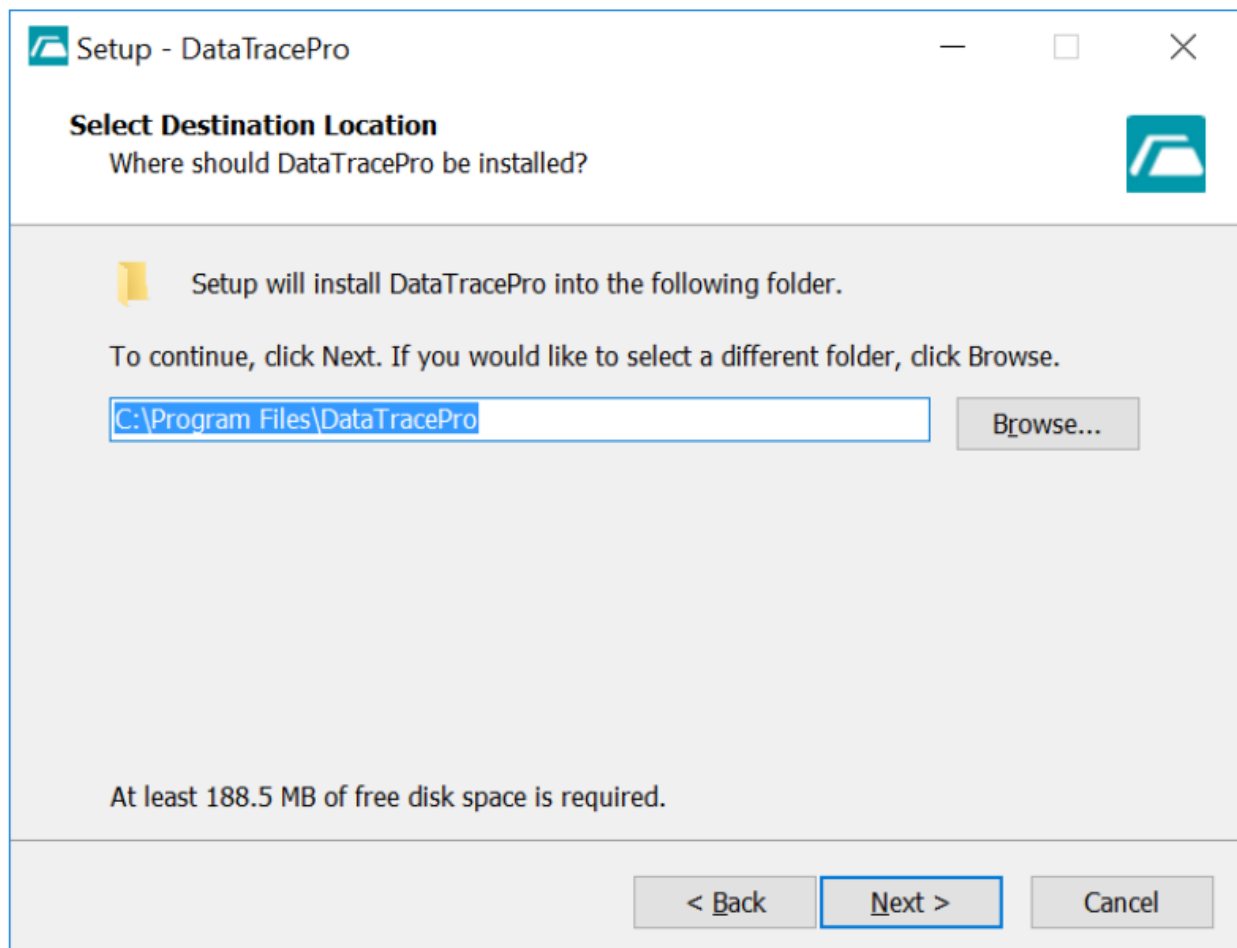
Setup - DataTracePro

Select Destination Location
Where should DataTracePro be installed?

Setup will install DataTracePro into the following folder.

To continue, click Next. If you would like to select a different folder, click Browse.

C:\Program Files\DataTracePro

Browse...

At least 188.5 MB of free disk space is required.

< Back

Next >

Cancel